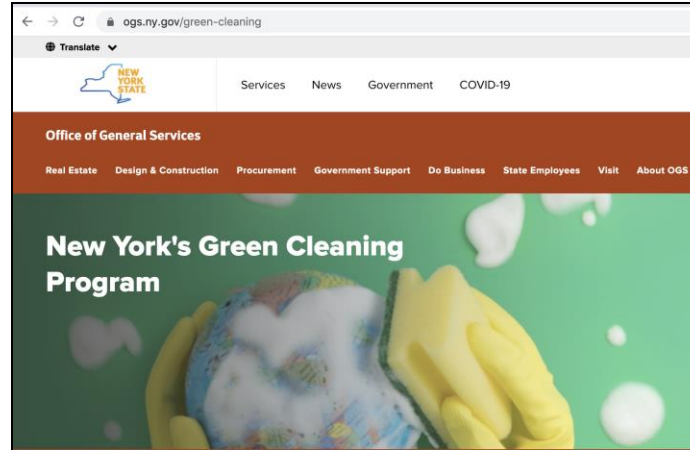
ogs.ny.gov/green-cleaning

Translate

NEW YORK STATE

Services News Government COVID-19

Office of General Services

Real Estate Design & Construction Procurement Government Support Do Business State Employees Visit About OGS

New York's Green Cleaning Program